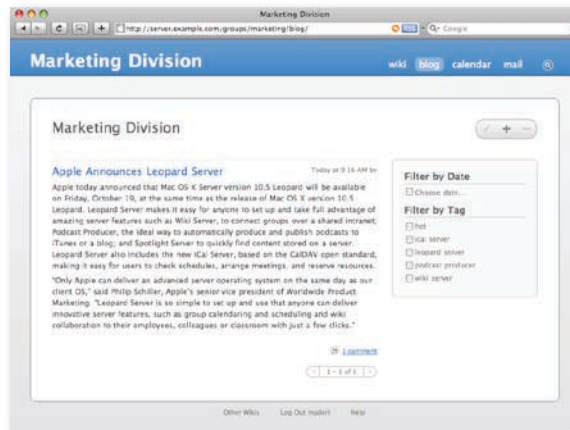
Marketing Division

http://server.example.com/groups/marketing/blog/

Google

Marketing Division

wiki blog calendar mail

Marketing Division

+

Apple Announces Leopard Server

Today at 9:16 AM by

Apple today announced that Mac OS X Server version 10.5 Leopard will be available on Friday, October 19, at the same time as the release of Mac OS X version 10.5 Leopard. Leopard Server makes it easy for anyone to set up and take full advantage of amazing server features such as Wiki Server, to connect groups over a shared intranet; Podcast Producer, the ideal way to automatically produce and publish podcasts to iTunes or a blog; and Spotlight Server to quickly find content stored on a server. Leopard Server also includes the new iCal Server, based on the CalDAV open standard, making it easy for users to check schedules, arrange meetings, and reserve resources.

"Only Apple can deliver an advanced server operating system on the same day as our client OS," said Philip Schiller, Apple's senior vice president of Worldwide Product Marketing. "Leopard Server is so simple to set up and use that anyone can deliver innovative server features, such as group calendaring and scheduling and wiki collaboration to their employees, colleagues or classroom with just a few clicks."

1 comment

1 - 1 of 1

Filter by Date

Choose date...

Filter by Tag

hot

ical server

leopard server

podcast producer

wiki server

Other Wikis   Log Out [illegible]   Help